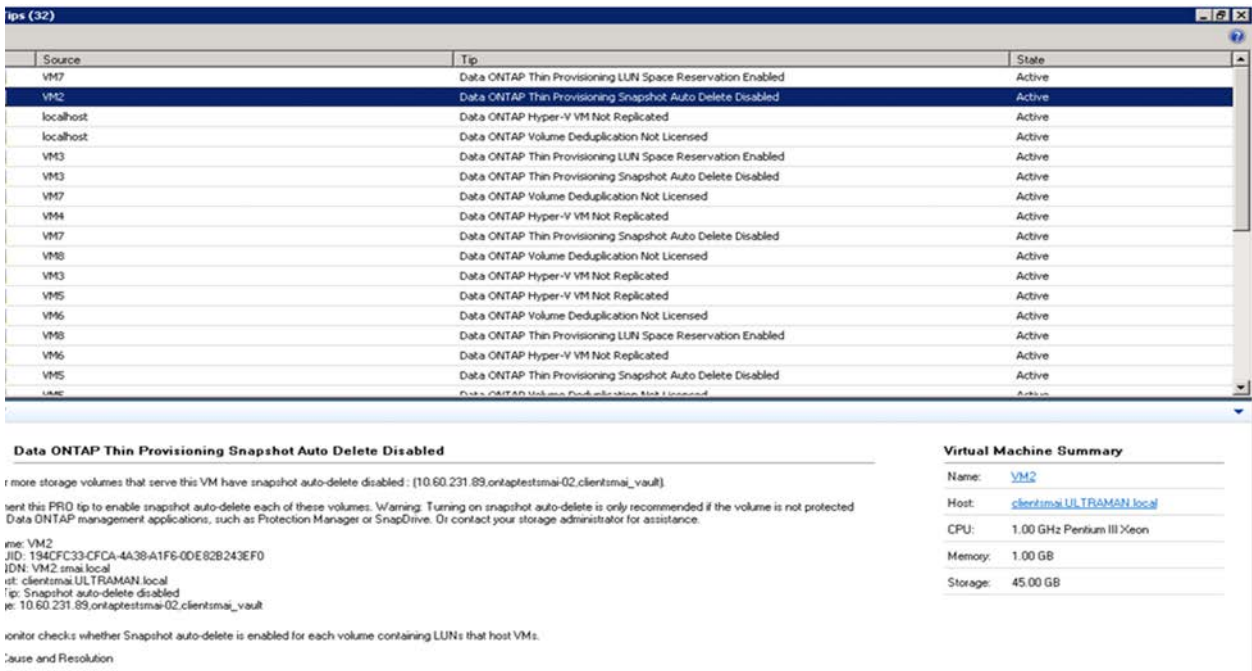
ips (32)

| Source | Tip | State |
|---|---|---|
| VM7 | Data ONTAP Thin Provisioning LUN Space Reservation Enabled | Active |
| VM2 | Data ONTAP Thin Provisioning Snapshot Auto Delete Disabled | Active |
| localhost | Data ONTAP Hyper-V VM Not Replicated | Active |
| localhost | Data ONTAP Volume Deduplication Not Licensed | Active |
| VM3 | Data ONTAP Thin Provisioning LUN Space Reservation Enabled | Active |
| VM3 | Data ONTAP Thin Provisioning Snapshot Auto Delete Disabled | Active |
| VM7 | Data ONTAP Volume Deduplication Not Licensed | Active |
| VM4 | Data ONTAP Hyper-V VM Not Replicated | Active |
| VM7 | Data ONTAP Thin Provisioning Snapshot Auto Delete Disabled | Active |
| VM8 | Data ONTAP Volume Deduplication Not Licensed | Active |
| VM3 | Data ONTAP Hyper-V VM Not Replicated | Active |
| VM5 | Data ONTAP Hyper-V VM Not Replicated | Active |
| VM6 | Data ONTAP Volume Deduplication Not Licensed | Active |
| VM8 | Data ONTAP Thin Provisioning LUN Space Reservation Enabled | Active |
| VM6 | Data ONTAP Hyper-V VM Not Replicated | Active |
| VM5 | Data ONTAP Thin Provisioning Snapshot Auto Delete Disabled | Active |
| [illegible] | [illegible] | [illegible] |

Data ONTAP Thin Provisioning Snapshot Auto Delete Disabled

r more storage volumes that serve this VM have snapshot auto-delete disabled : (10.60.231.89,ontaptestsmai-02,clientsmai_vault).

nent this PRO tip to enable snapshot auto-delete each of these volumes. Warning: Turning on snapshot auto-delete is only recommended if the volume is not protected Data ONTAP management applications, such as Protection Manager or SnapDrive. Or contact your storage administrator for assistance.

me: VM2
JID: 194CFC33-CFCA-4A38-A1F6-0DE82B243EF0
DN: VM2.smai.local
st: clientsmai.ULTRAMAN.local
Tip: Snapshot auto-delete disabled
e: 10.60.231.89,ontaptestsmai-02,clientsmai_vault

onitor checks whether Snapshot auto-delete is enabled for each volume containing LUNs that host VMs.

Cause and Resolution

Virtual Machine Summary

Name: VM2
Host: clientsmai.ULTRAMAN.local
CPU: 1.00 GHz Pentium III Xeon
Memory: 1.00 GB
Storage: 45.00 GB